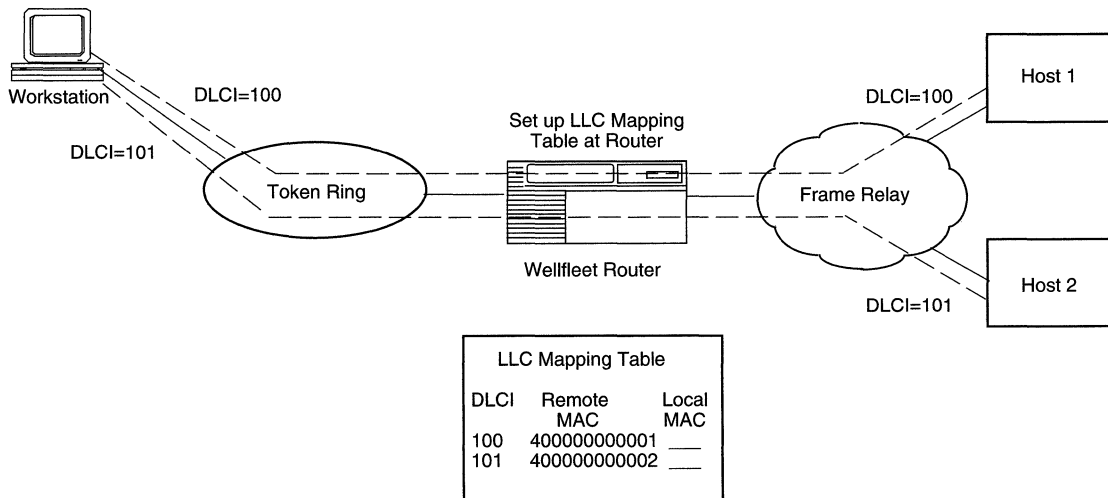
Workstation

DLCI=100

DLCI=101

Token Ring

Set up LLC Mapping Table at Router

Wellfleet Router

Frame Relay

DLCI=100

Host 1

Host 2

DLCI=101

LLC Mapping Table

| DLCI | Remote MAC | Local MAC |
|---|---|---|
| 100 | 400000000001 | ___ |
| 101 | 400000000002 | ___ |